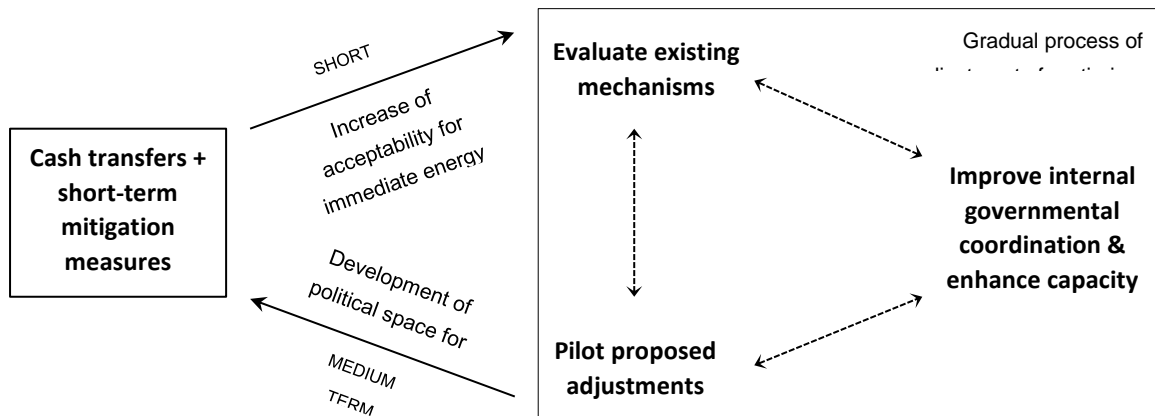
Cash transfers + short-term mitigation measures

SHORT

Increase of acceptability for immediate energy

Development of political space for

MEDIUM

TERM

Evaluate existing mechanisms

Gradual process of

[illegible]

Improve internal governmental coordination & enhance capacity

Pilot proposed adjustments